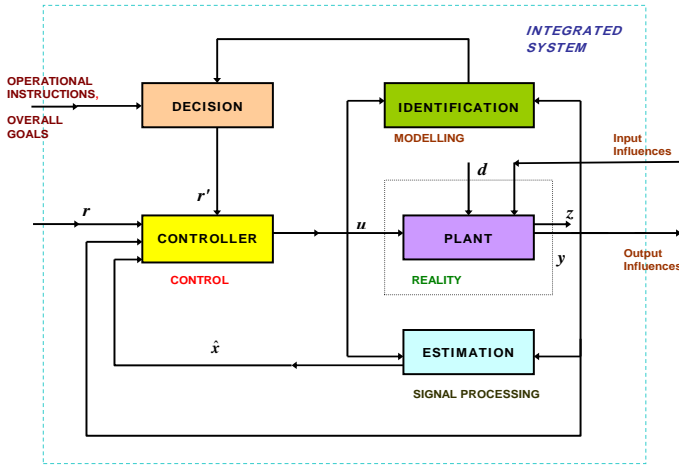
INTEGRATED SYSTEM

OPERATIONAL INSTRUCTIONS,

OVERALL GOALS

DECISION

IDENTIFICATION

MODELLING

Input Influences

$d$

$r'$

$r$

CONTROLLER

$u$

PLANT

$z$

Output Influences

$y$

CONTROL

REALITY

$\hat{x}$

ESTIMATION

SIGNAL PROCESSING